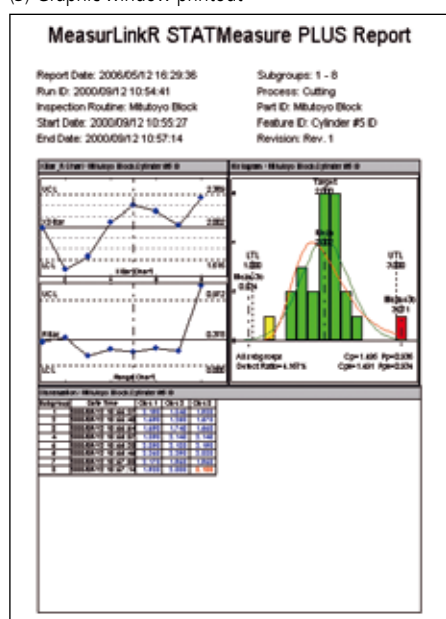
(3) Graphic window printout

MeasurLinkR STATMeasure PLUS Report

Report Date: 2006/05/12 16:29:36
Run ID: 2000/09/12 10:54:41
Inspection Routine: Mitutoyo Block
Start Date: 2000/09/12 10:55:27
End Date: 2000/09/12 10:57:14

Subgroups: 1 - 8
Process: Cutting
Part ID: Mitutoyo Block
Feature ID: Cylinder #5 ID
Revision: Rev. 1

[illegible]

UCL
XBar
LCL
Xbar(Chart)

UCL
RBar
LCL
Range(Chart)

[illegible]

Target
LTL
UTL
All subgroups
Defect Ratio=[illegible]
Cp=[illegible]
Cpk=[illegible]

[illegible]